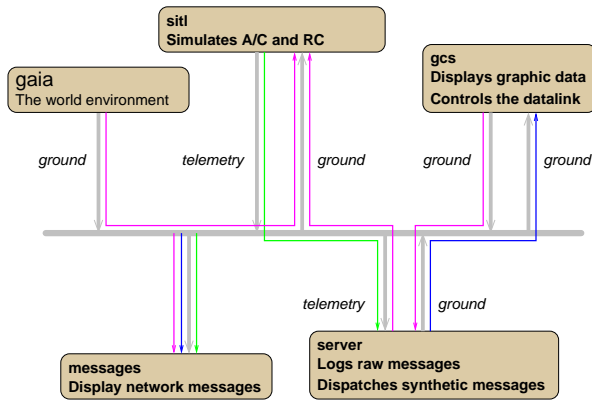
sitl
Simulates A/C and RC

gaia
The world environment

gcs
Displays graphic data
Controls the datalink

ground

telemetry

ground

ground

ground

telemetry

ground

messages
Display network messages

server
Logs raw messages
Dispatches synthetic messages